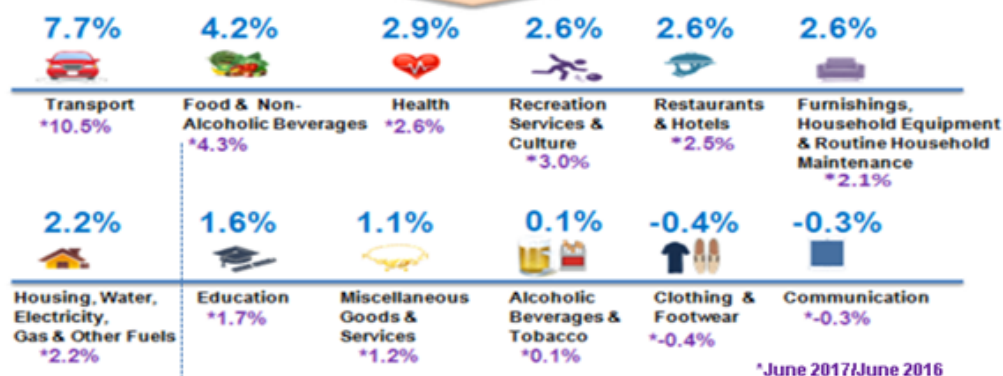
7.7%
Transport
*10.5%

4.2%
Food & Non-Alcoholic Beverages
*4.3%

2.9%
Health
*2.6%

2.6%
Recreation Services & Culture
*3.0%

2.6%
Restaurants & Hotels
*2.5%

2.6%
Furnishings, Household Equipment & Routine Household Maintenance
*2.1%

2.2%
Housing, Water, Electricity, Gas & Other Fuels
*2.2%

1.6%
Education
*1.7%

1.1%
Miscellaneous Goods & Services
*1.2%

0.1%
Alcoholic Beverages & Tobacco
*0.1%

-0.4%
Clothing & Footwear
*-0.4%

-0.3%
Communication
*-0.3%

*June 2017/June 2016